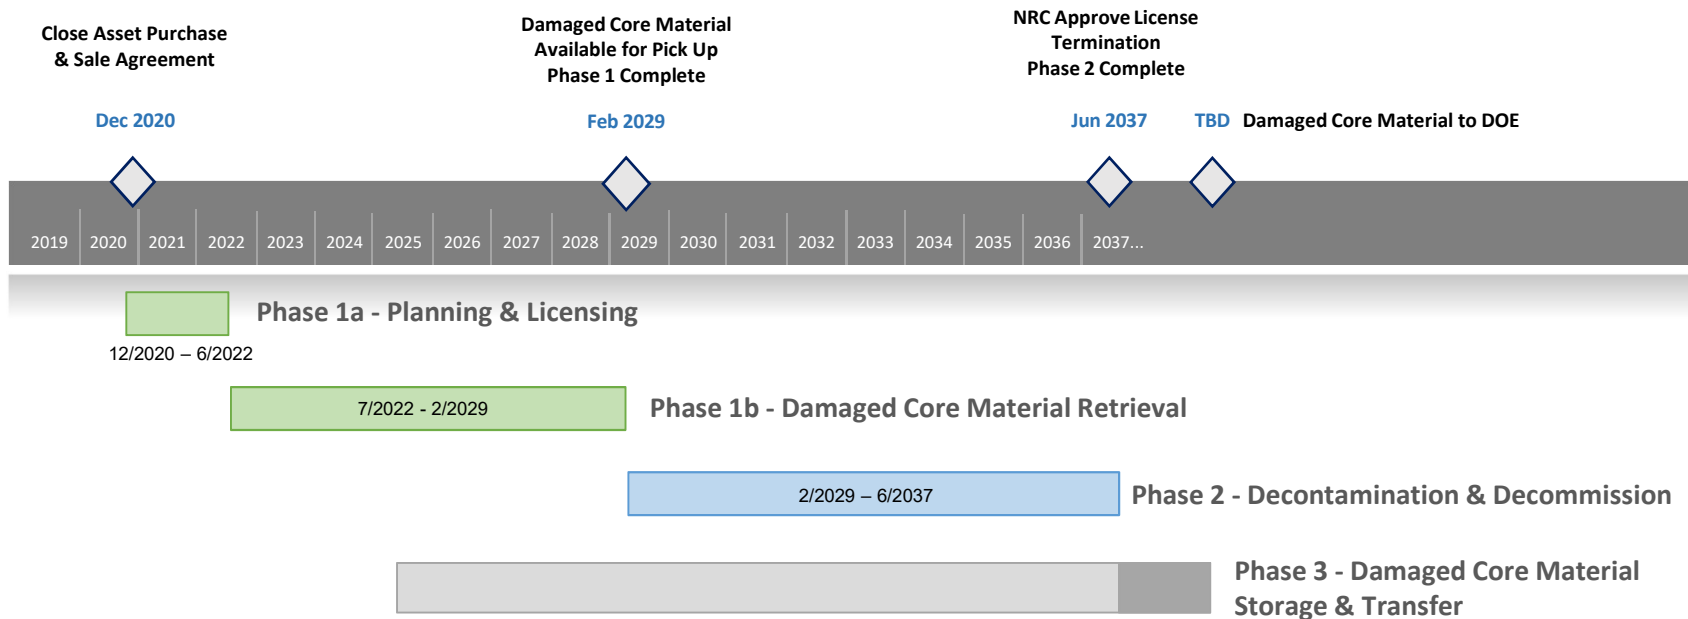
Close Asset Purchase & Sale Agreement

Dec 2020

Damaged Core Material Available for Pick Up Phase 1 Complete

Feb 2029

NRC Approve License Termination Phase 2 Complete

Jun 2037

TBD Damaged Core Material to DOE

2019 2020 2021 2022 2023 2024 2025 2026 2027 2028 2029 2030 2031 2032 2033 2034 2035 2036 2037...

Phase 1a - Planning & Licensing

12/2020 – 6/2022

7/2022 - 2/2029

Phase 1b - Damaged Core Material Retrieval

2/2029 – 6/2037

Phase 2 - Decontamination & Decommission

Phase 3 - Damaged Core Material Storage & Transfer